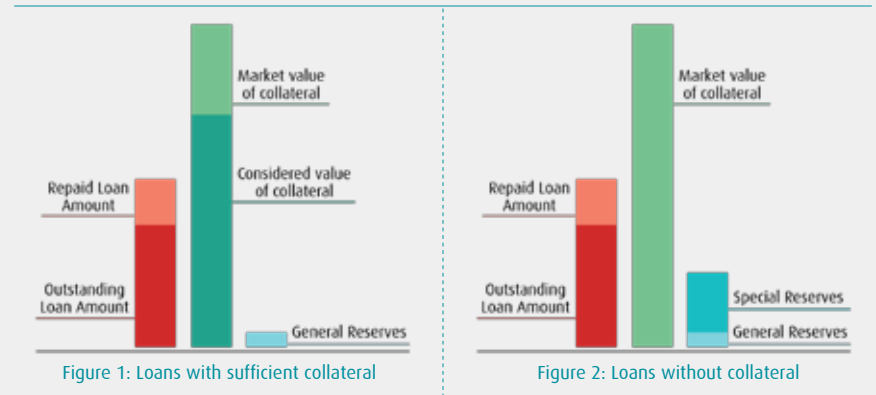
Repaid Loan Amount

Outstanding Loan Amount

Market value of collateral

Considered value of collateral

General Reserves

Figure 1: Loans with sufficient collateral

Repaid Loan Amount

Outstanding Loan Amount

Market value of collateral

Special Reserves

General Reserves

Figure 2: Loans without collateral